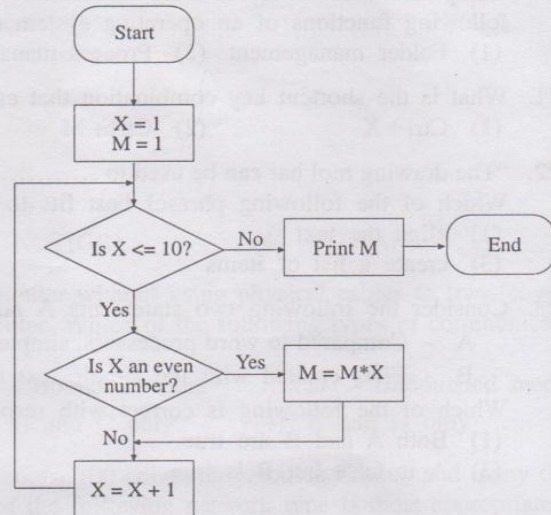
Start

X = 1
M = 1

Is X <= 10?

No

Print M

End

Yes

Is X an even number?

Yes

M = M*X

No

X = X + 1

following functions of an operating system
(1) Folder management (2) Process manage

1. What is the shortcut key combination that
(1) Ctrl + X (2) Ctrl + N

2. The drawing tool bar can be used to
Which of the following place(s) can the
(1) Sort the text
(3) Create a list of items

3. Consider the following two statements A
A – Compared to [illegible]
B – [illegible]
Which of the following is correct with
(1) Both A and B are true